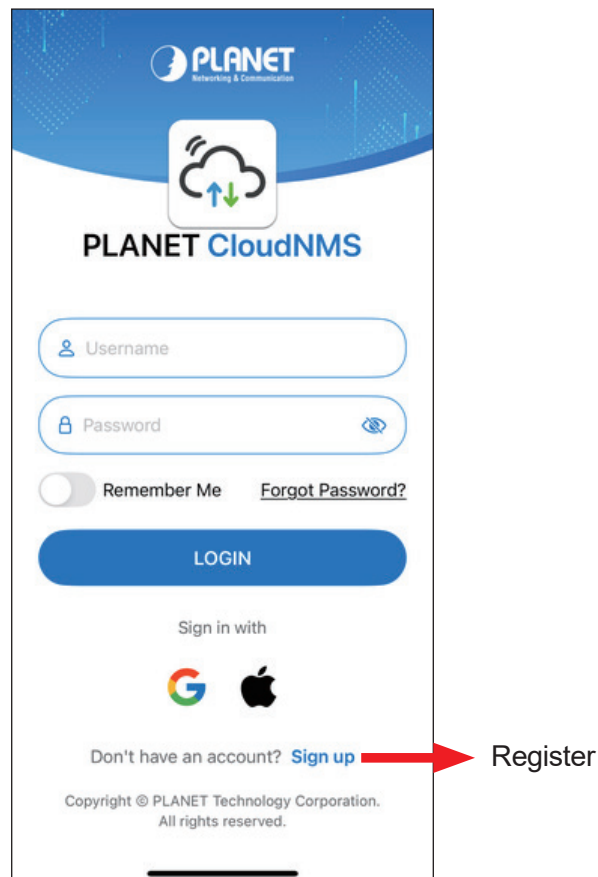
PLANET
Networking & Communication

PLANET CloudNMS

Username

Password

Remember Me Forgot Password?

LOGIN

Sign in with

Don't have an account? Sign up

Register

Copyright © PLANET Technology Corporation. All rights reserved.